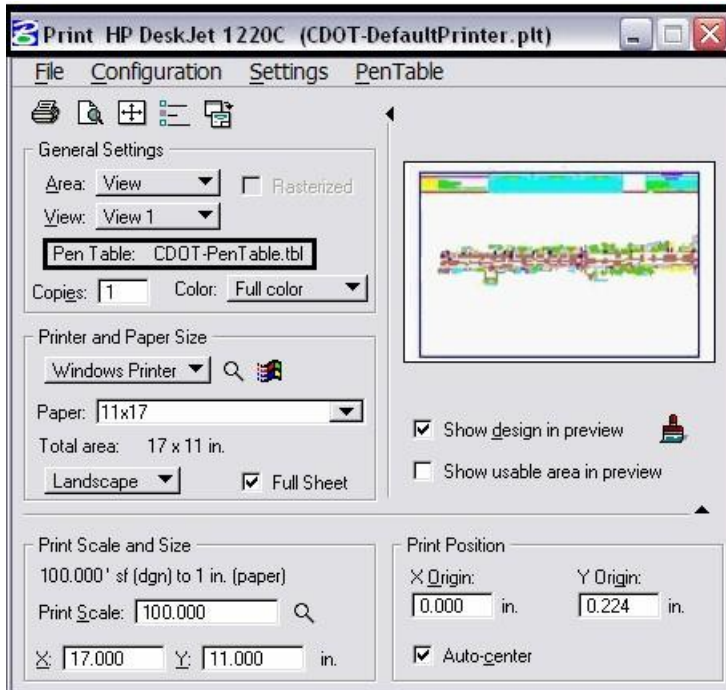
Print HP DeskJet 1220C (CDOT-DefaultPrinter.plt)

File Configuration Settings PenTable

General Settings

Area: View

Rasterized

View: View 1

Pen Table: CDOT-PenTable.tbl

Copies: 1

Color: Full color

Printer and Paper Size

Windows Printer

Paper: 11x17

Total area: 17 x 11 in.

Landscape

Full Sheet

Show design in preview

Show usable area in preview

Print Scale and Size

100.000 ' sf (dgn) to 1 in. (paper)

Print Scale: 100.000

X: 17.000 Y: 11.000 in.

Print Position

X Origin: 0.000 in.

Y Origin: 0.224 in.

Auto-center